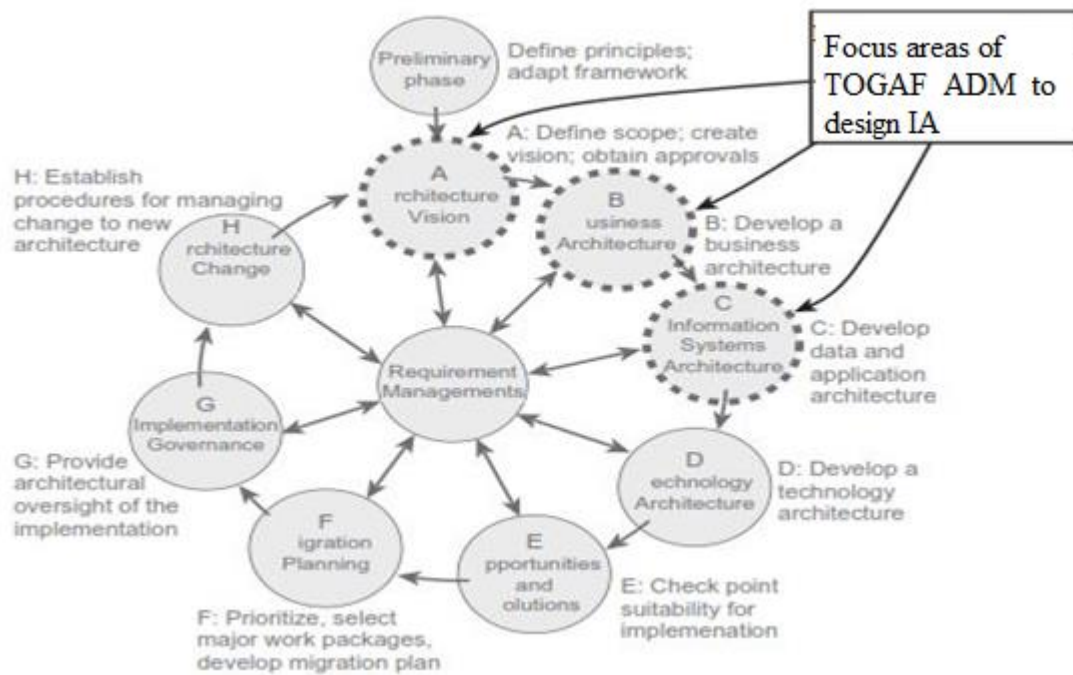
Focus areas of TOGAF ADM to design IA

Preliminary phase

Define principles; adapt framework

A rchitecture Vision

A: Define scope; create vision; obtain approvals

B usiness Architecture

B: Develop a business architecture

C Information Systems Architecture

C: Develop data and application architecture

D echnology Architecture

D: Develop a technology architecture

E pportunities and olutions

E: Check point suitability for implemenation

F igration Planning

F: Prioritize, select major work packages, develop migration plan

G Implementation Governance

G: Provide architectural oversight of the implementation

H rchitecture Change

H: Establish procedures for managing change to new architecture

Requirement Managements